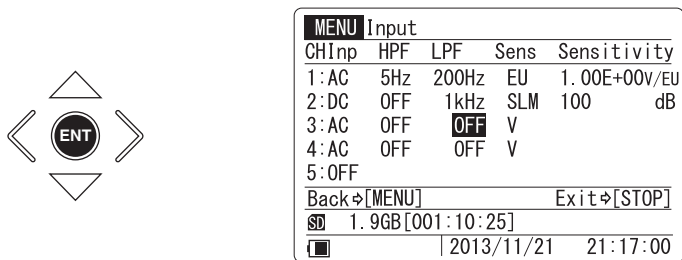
ENT

MENU Input

| CHInp | HPF | LPF | Sens | Sensitivity |
|---|---|---|---|---|
| 1:AC | 5Hz | 200Hz | EU | 1.00E+00V/EU |
| 2:DC | OFF | 1kHz | SLM | 100 dB |
| 3:AC | OFF | OFF | V | |
| 4:AC | OFF | OFF | V | |
| 5:OFF | | | | |

Back⇨[MENU] Exit⇨[STOP]

SD 1.9GB[001:10:25]

2013/11/21 21:17:00